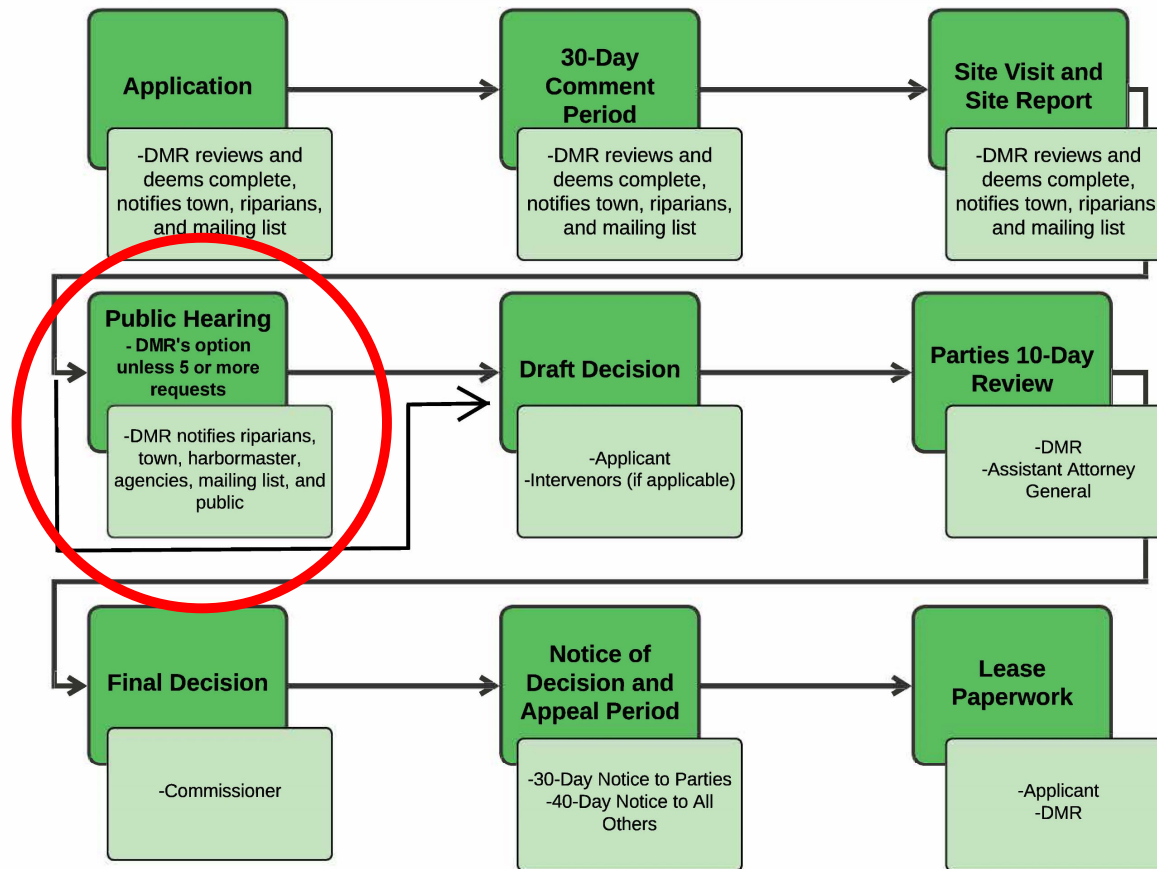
Application

-DMR reviews and deems complete, notifies town, riparians, and mailing list

30-Day Comment Period

-DMR reviews and deems complete, notifies town, riparians, and mailing list

Site Visit and Site Report

-DMR reviews and deems complete, notifies town, riparians and mailing list

Public Hearing
- DMR's option unless 5 or more requests

-DMR notifies riparians, town, harbormaster, agencies, mailing list, and public

Draft Decision

-Applicant
-Intervenors (if applicable)

Parties 10-Day Review

-DMR
-Assistant Attorney General

Final Decision

-Commissioner

Notice of Decision and Appeal Period

-30-Day Notice to Parties
-40-Day Notice to All Others

Lease Paperwork

-Applicant
-DMR